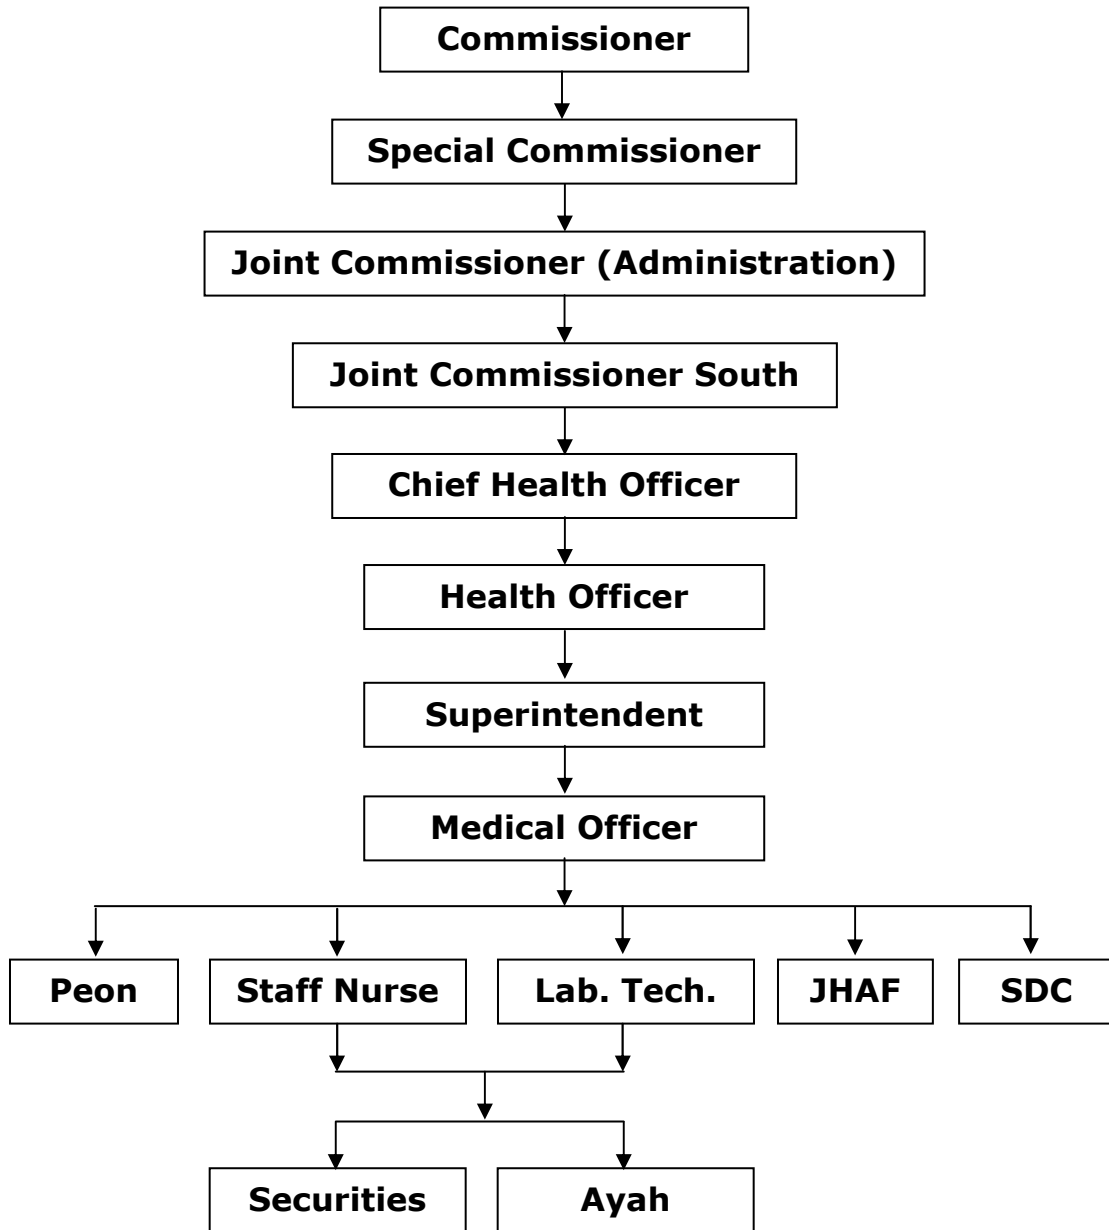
Commissioner

Special Commissioner

Joint Commissioner (Administration)

Joint Commissioner South

Chief Health Officer

Health Officer

Superintendent

Medical Officer

Peon

Staff Nurse

Lab. Tech.

JHAF

SDC

Securities

Ayah